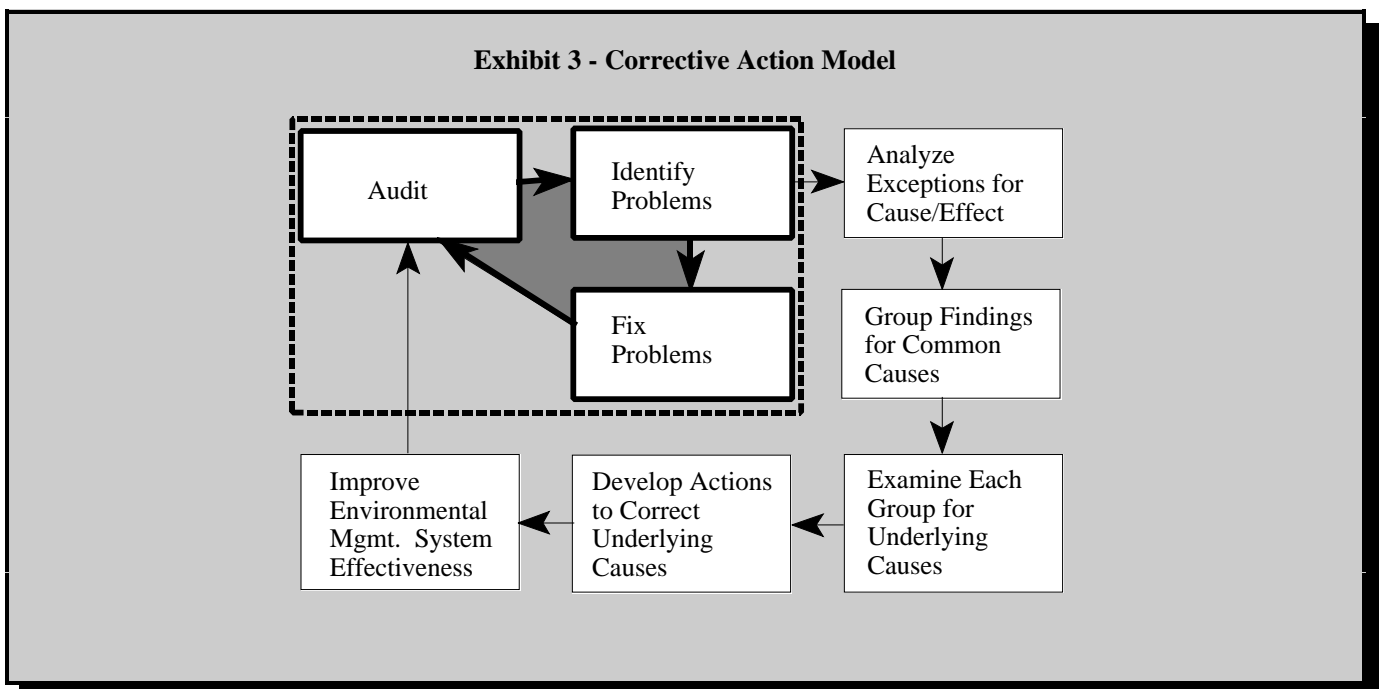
Exhibit 3 - Corrective Action Model

Audit

Identify Problems

Fix Problems

Analyze Exceptions for Cause/Effect

Group Findings for Common Causes

Examine Each Group for Underlying Causes

Develop Actions to Correct Underlying Causes

Improve Environmental Mgmt. System Effectiveness